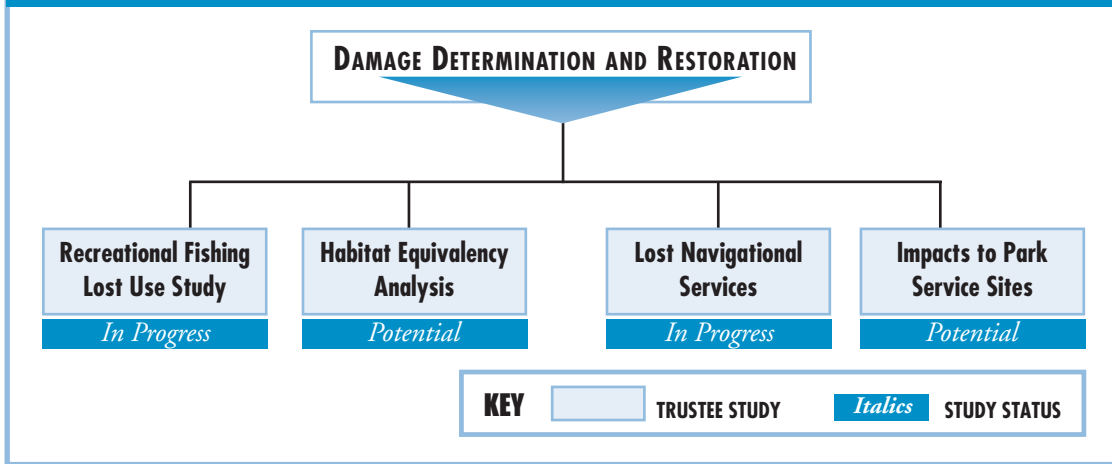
DAMAGE DETERMINATION AND RESTORATION

Recreational Fishing Lost Use Study
In Progress

Habitat Equivalency Analysis
Potential

Lost Navigational Services
In Progress

Impacts to Park Service Sites
Potential

KEY
TRUSTEE STUDY
Italics
STUDY STATUS